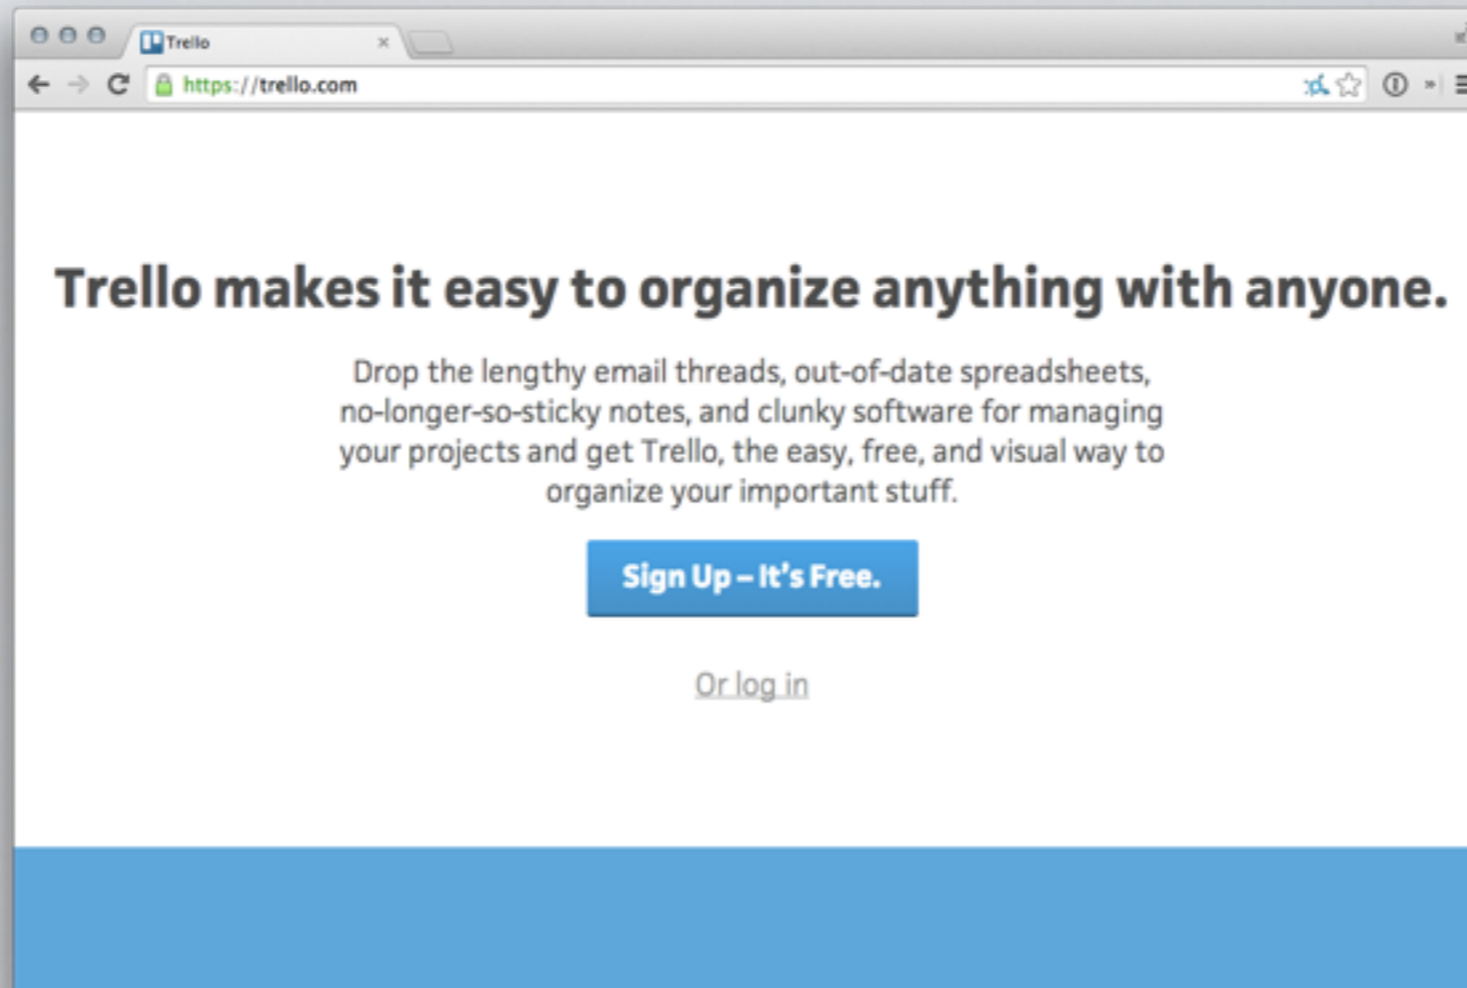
Trello

https://trello.com

Trello makes it easy to organize anything with anyone.

Drop the lengthy email threads, out-of-date spreadsheets, no-longer-so-sticky notes, and clunky software for managing your projects and get Trello, the easy, free, and visual way to organize your important stuff.

Sign Up – It's Free.

Or log in